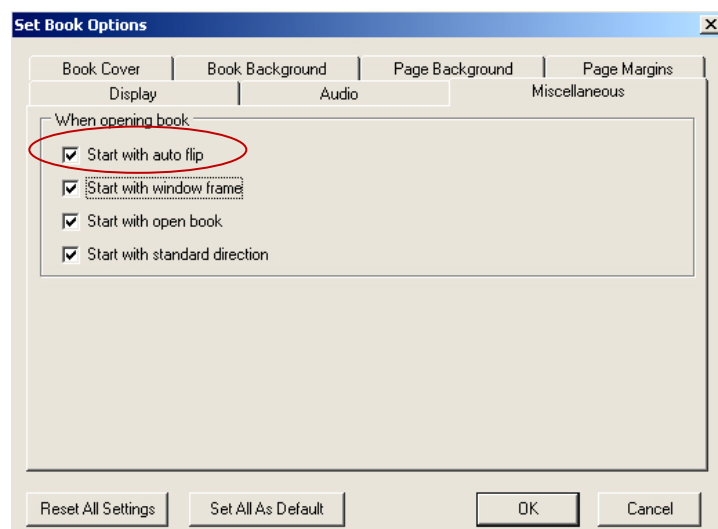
Set Book Options

Book Cover | Book Background | Page Background | Page Margins
Display | Audio | Miscellaneous

When opening book

Start with auto flip

Start with window frame

Start with open book

Start with standard direction

Reset All Settings | Set All As Default | OK | Cancel